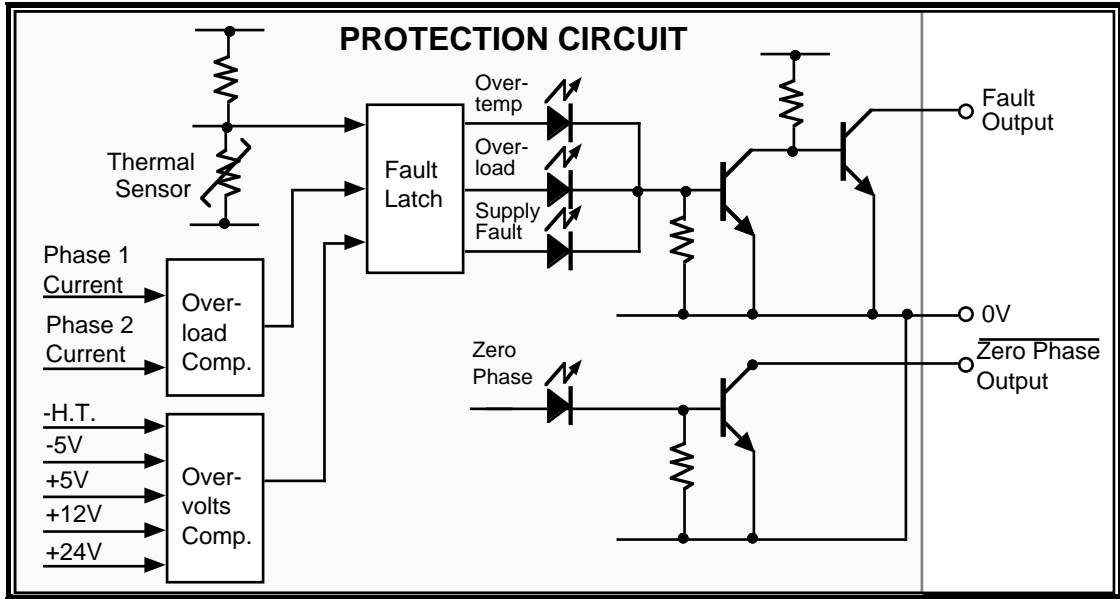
PROTECTION CIRCUIT

Thermal Sensor

Fault Latch

Over-temp

Over-load

Supply Fault

Fault Output

0V

$\overline{\text{Zero Phase}}$ Output

Zero Phase

Phase 1 Current

Phase 2 Current

Over-load Comp.

-H.T.

-5V

+5V

+12V

+24V

Over-volts Comp.